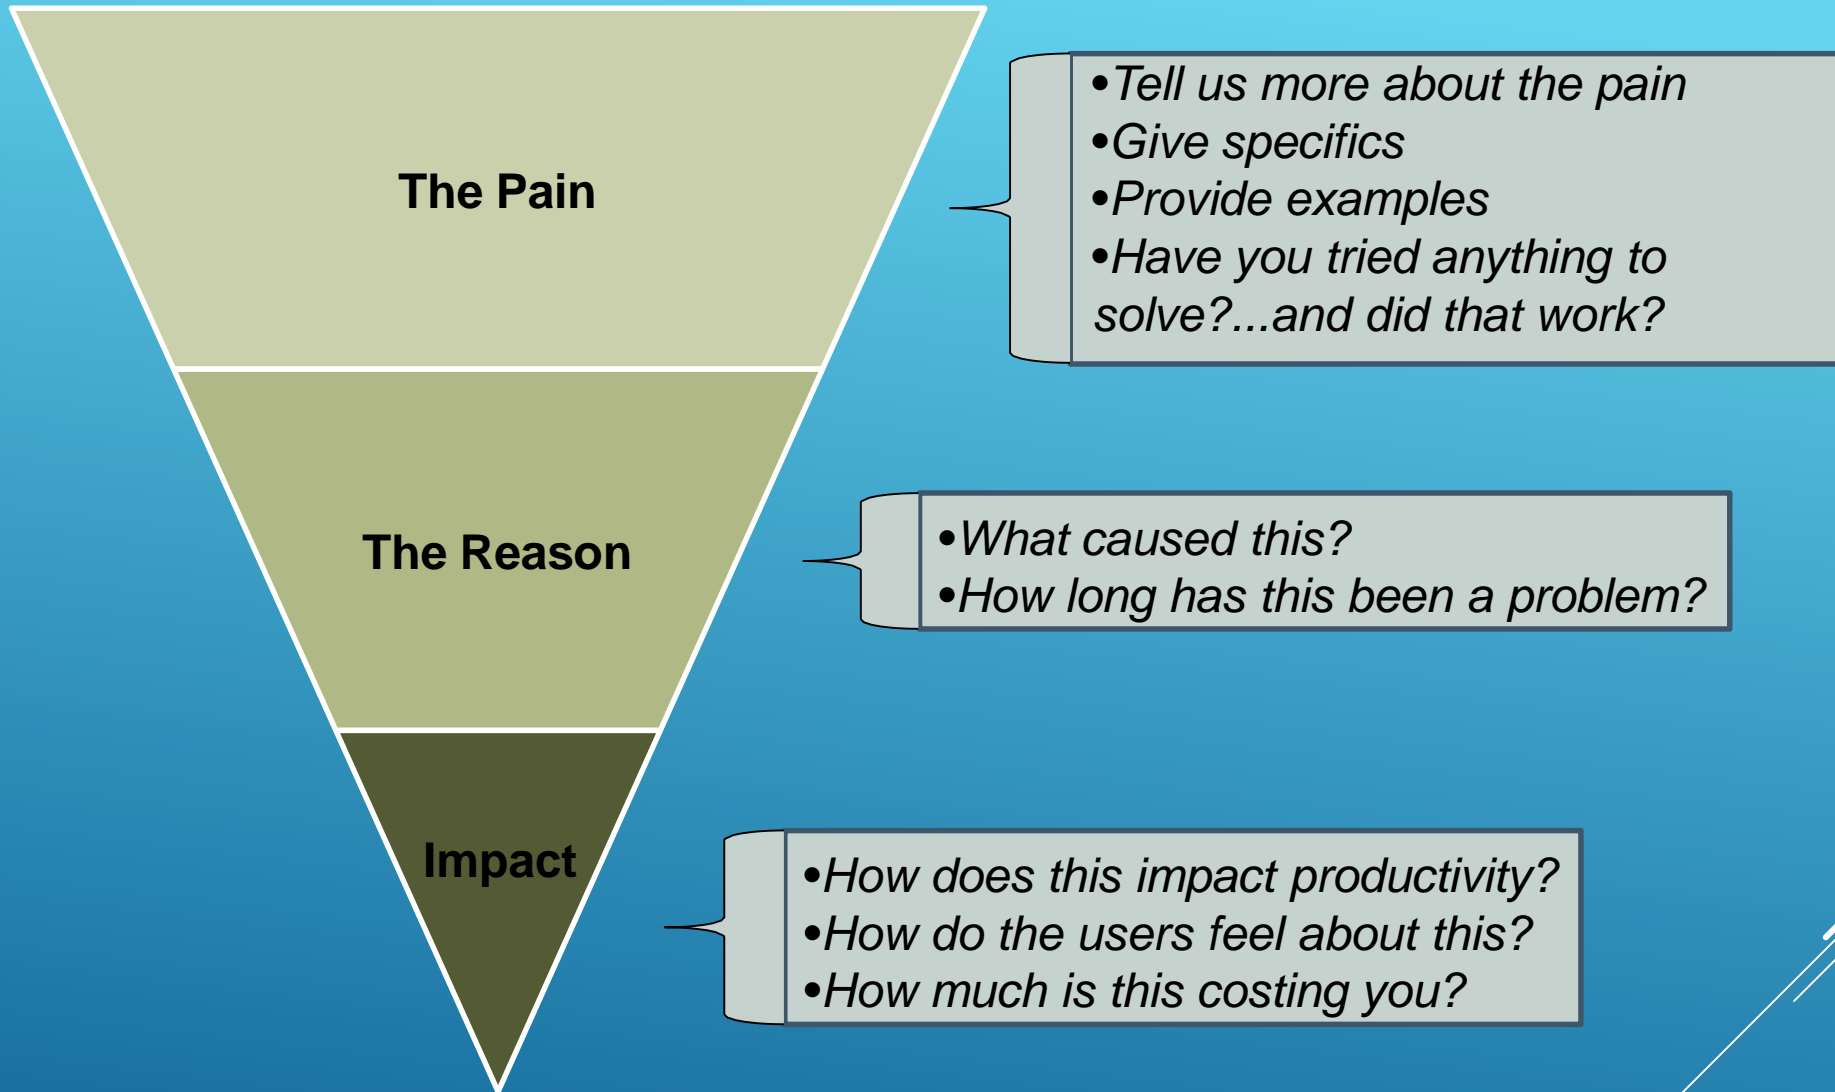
The Pain

•Tell us more about the pain
•Give specifics
•Provide examples
•Have you tried anything to solve?...and did that work?

The Reason

•What caused this?
•How long has this been a problem?

Impact

•How does this impact productivity?
•How do the users feel about this?
•How much is this costing you?